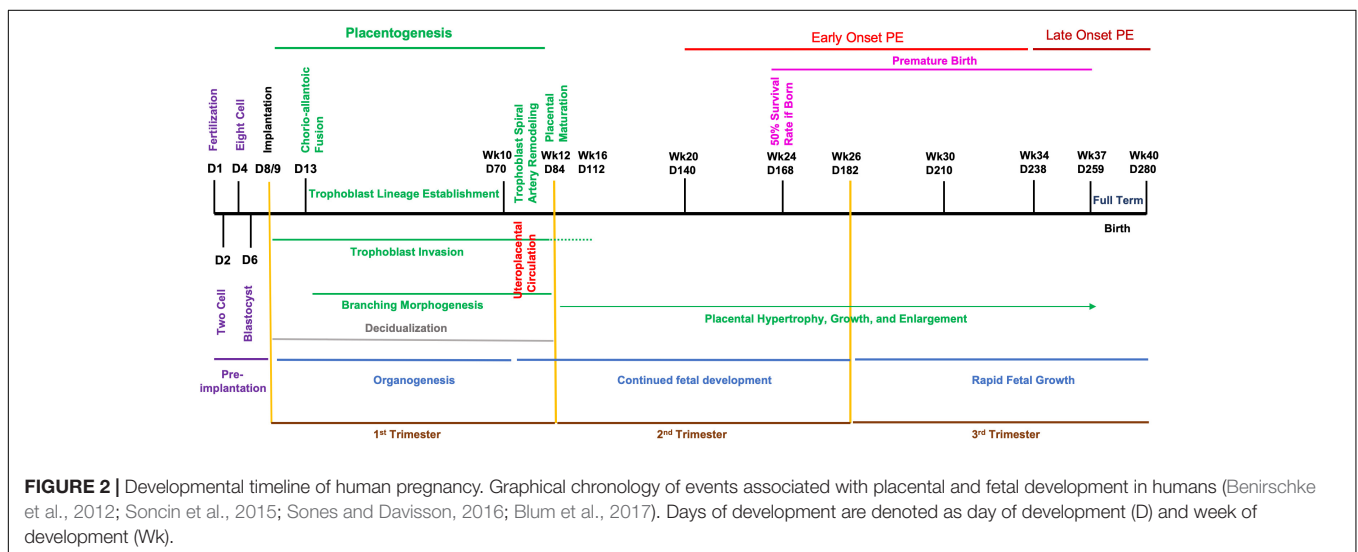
Placentogenesis

Early Onset PE

Late Onset PE

Premature Birth

Fertilization

Eight Cell

Implantation

Chorio-allantoic Fusion

Trophoblast Spiral Artery Remodeling

Placental Maturation

50% Survival Rate if Born

D1 D4 D8/9 D13 Wk10 D70 Wk12 D84 Wk16 D112 Wk20 D140 Wk24 D168 Wk26 D182 Wk30 D210 Wk34 D238 Wk37 D259 Wk40 D280

Trophoblast Lineage Establishment

Full Term

Birth

D2 D6

Trophoblast Invasion

Uteroplacental Circulation

Two Cell

Blastocyst

Branching Morphogenesis

Decidualization

Placental Hypertrophy, Growth, and Enlargement

Pre-implantation

Organogenesis

Continued fetal development

Rapid Fetal Growth

1$^{st}$ Trimester

2$^{nd}$ Trimester

3$^{rd}$ Trimester

FIGURE 2 | Developmental timeline of human pregnancy. Graphical chronology of events associated with placental and fetal development in humans (Benirschke et al., 2012; Soncin et al., 2015; Sones and Davisson, 2016; Blum et al., 2017). Days of development are denoted as day of development (D) and week of development (Wk).